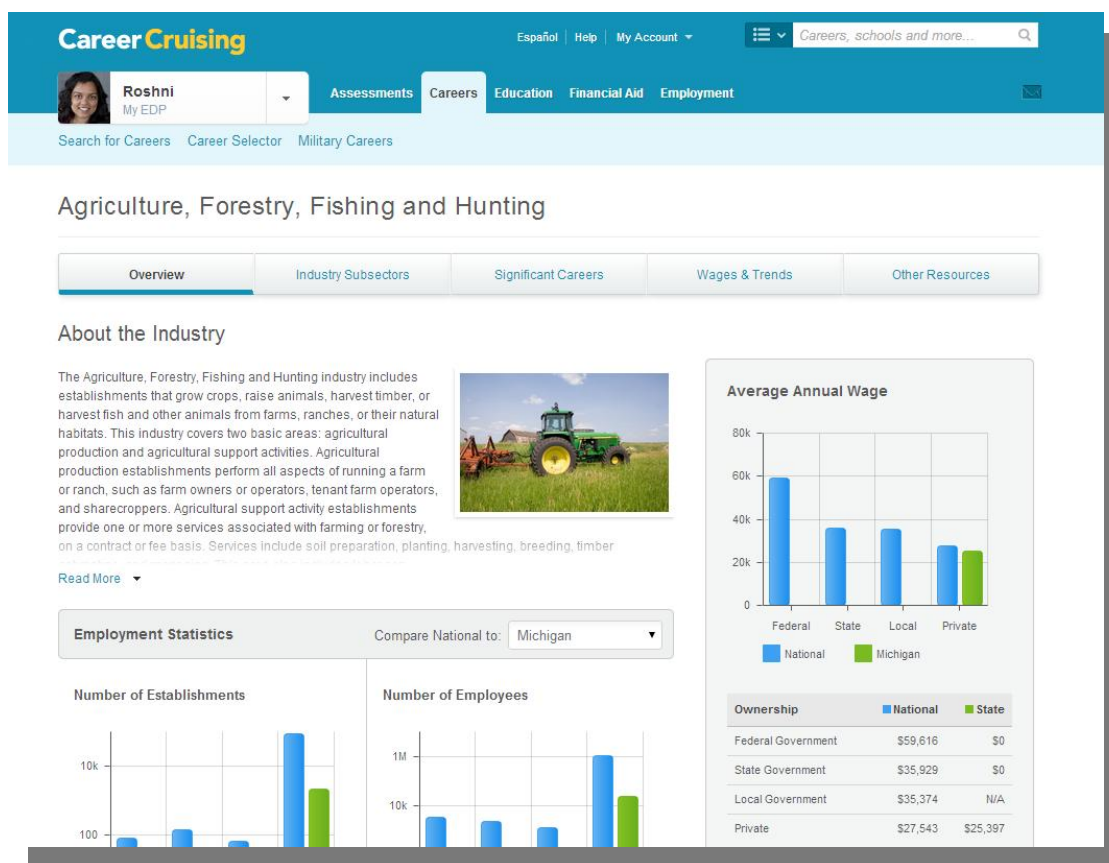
CareerCruising

Español | Help | My Account

Careers, schools and more...

Roshni
My EDP

Assessments Careers Education Financial Aid Employment

Search for Careers Career Selector Military Careers

Agriculture, Forestry, Fishing and Hunting

| Overview | Industry Subsectors | Significant Careers | Wages & Trends | Other Resources |
|---|---|---|---|---|

About the Industry

The Agriculture, Forestry, Fishing and Hunting industry includes establishments that grow crops, raise animals, harvest timber, or harvest fish and other animals from farms, ranches, or their natural habitats. This industry covers two basic areas: agricultural production and agricultural support activities. Agricultural production establishments perform all aspects of running a farm or ranch, such as farm owners or operators, tenant farm operators, and sharecroppers. Agricultural support activity establishments provide one or more services associated with farming or forestry, on a contract or fee basis. Services include soil preparation, planting, harvesting, breeding, timber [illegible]

Read More

Average Annual Wage

80k
60k
40k
20k
0
Federal State Local Private
National Michigan

| Ownership | National | State |
|---|---|---|
| Federal Government | \$59,616 | \$0 |
| State Government | \$35,929 | \$0 |
| Local Government | \$35,374 | N/A |
| Private | \$27,543 | \$25,397 |

Employment Statistics

Compare National to: Michigan

Number of Establishments

10k
100

Number of Employees

1M
10k